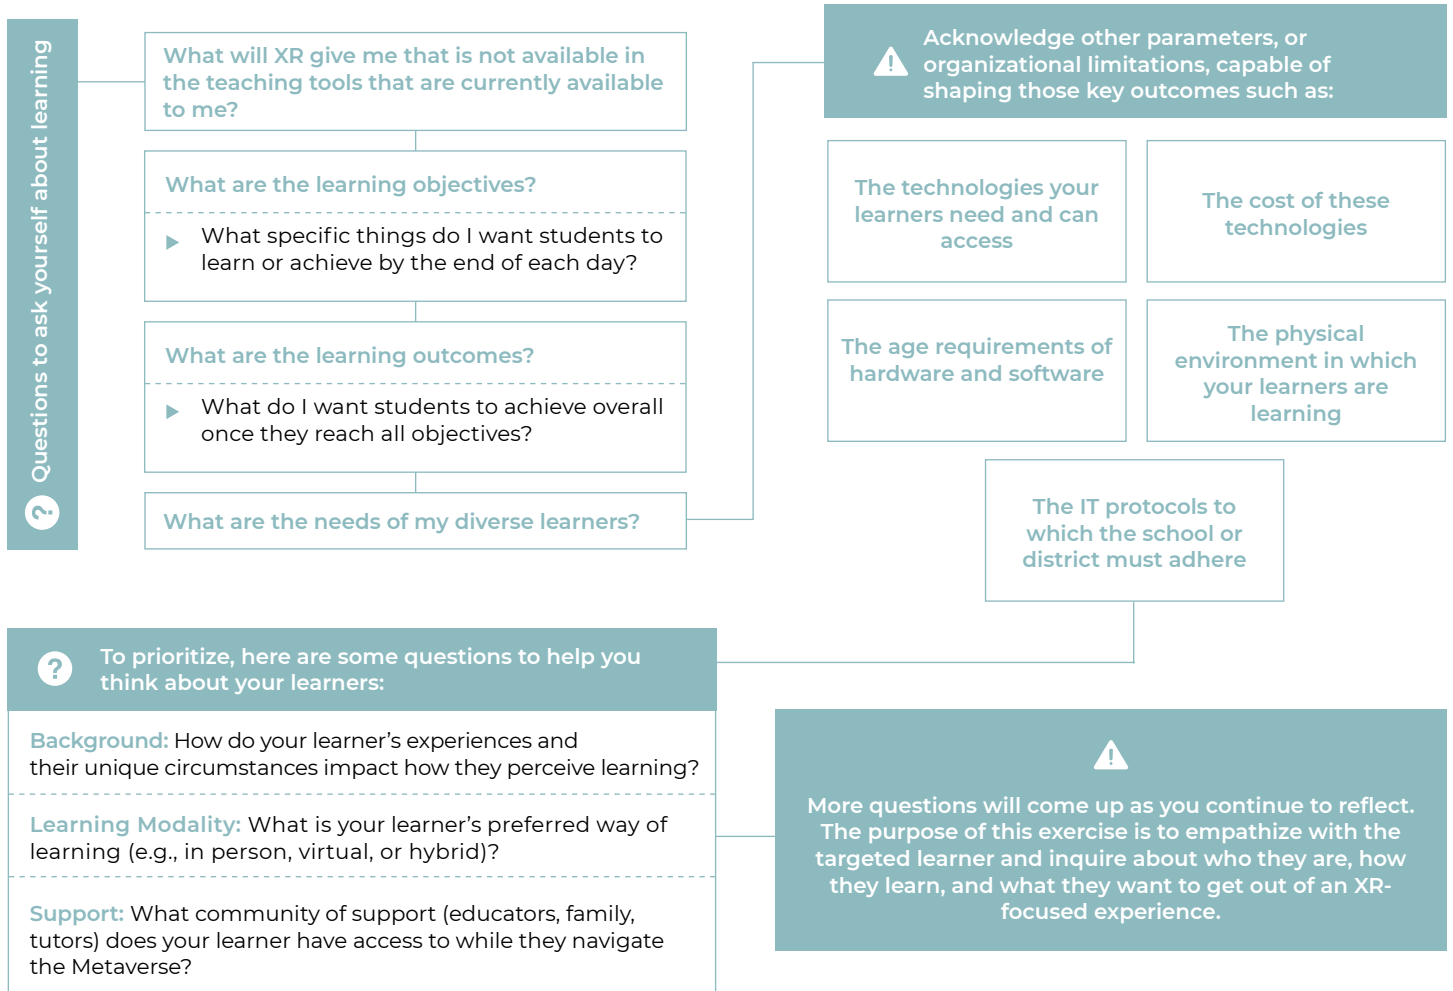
Questions to ask yourself about learning

What will XR give me that is not available in the teaching tools that are currently available to me?

What are the learning objectives?

What specific things do I want students to learn or achieve by the end of each day?

What are the learning outcomes?

What do I want students to achieve overall once they reach all objectives?

What are the needs of my diverse learners?

Acknowledge other parameters, or organizational limitations, capable of shaping those key outcomes such as:

The technologies your learners need and can access

The cost of these technologies

The age requirements of hardware and software

The physical environment in which your learners are learning

The IT protocols to which the school or district must adhere

To prioritize, here are some questions to help you think about your learners:

Background: How do your learner's experiences and their unique circumstances impact how they perceive learning?

Learning Modality: What is your learner's preferred way of learning (e.g., in person, virtual, or hybrid)?

Support: What community of support (educators, family, tutors) does your learner have access to while they navigate the Metaverse?

More questions will come up as you continue to reflect. The purpose of this exercise is to empathize with the targeted learner and inquire about who they are, how they learn, and what they want to get out of an XR-focused experience.